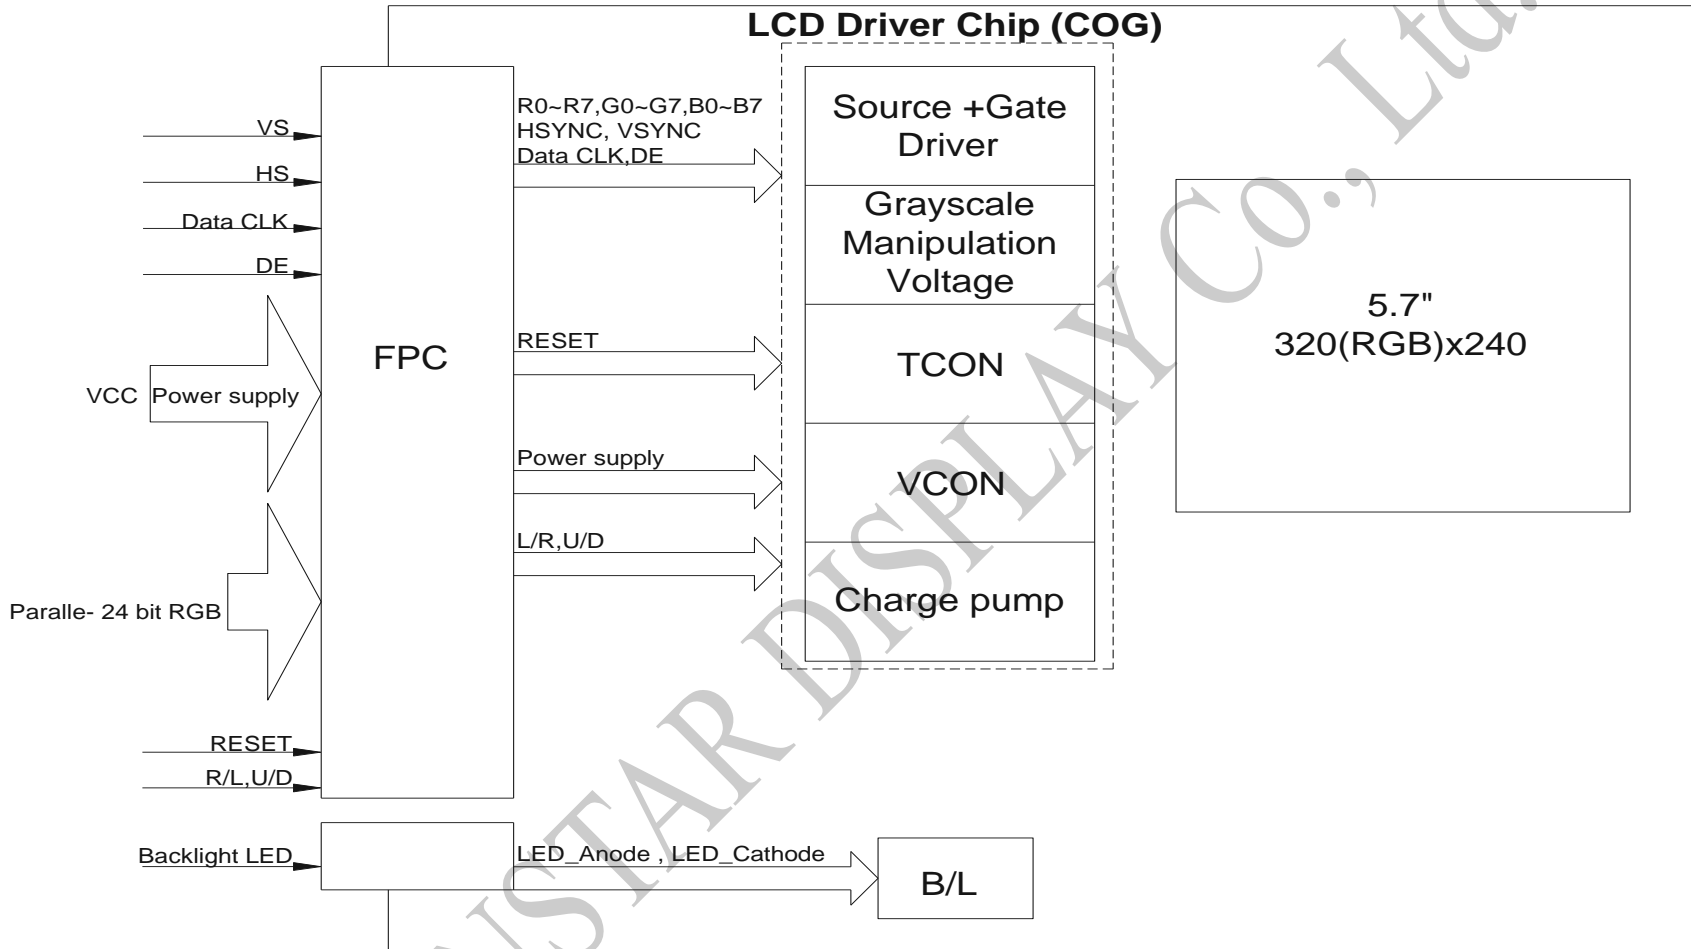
LCD Driver Chip (COG)

VS
HS
Data CLK
DE
VCC Power supply
Paralle- 24 bit RGB
RESET
R/L,U/D

FPC

R0~R7,G0~G7,B0~B7
HSYNC, VSYNC
Data CLK,DE

RESET

Power supply

L/R,U/D

Source +Gate Driver
Grayscale Manipulation Voltage
TCON
VCON
Charge pump

5.7"
320(RGB)x240

Backlight LED
LED_Anode , LED_Cathode
B/L

WINSTAR DISPLAY Co., Ltd.